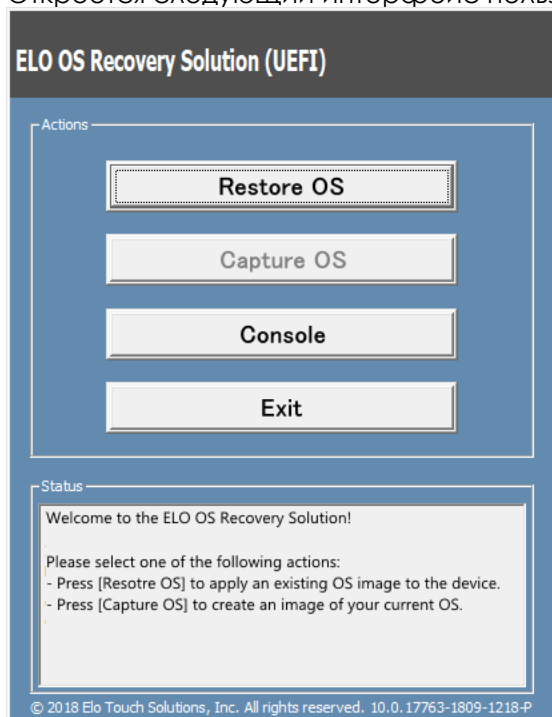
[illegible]

ELO OS Recovery Solution (UEFI)

Actions

Restore OS

Capture OS

Console

Exit

Status

Welcome to the ELO OS Recovery Solution!

Please select one of the following actions:
- Press [Resotre OS] to apply an existing OS image to the device.
- Press [Capture OS] to create an image of your current OS.

© 2018 Elo Touch Solutions, Inc. All rights reserved. 10.0.17763-1809-1218-P